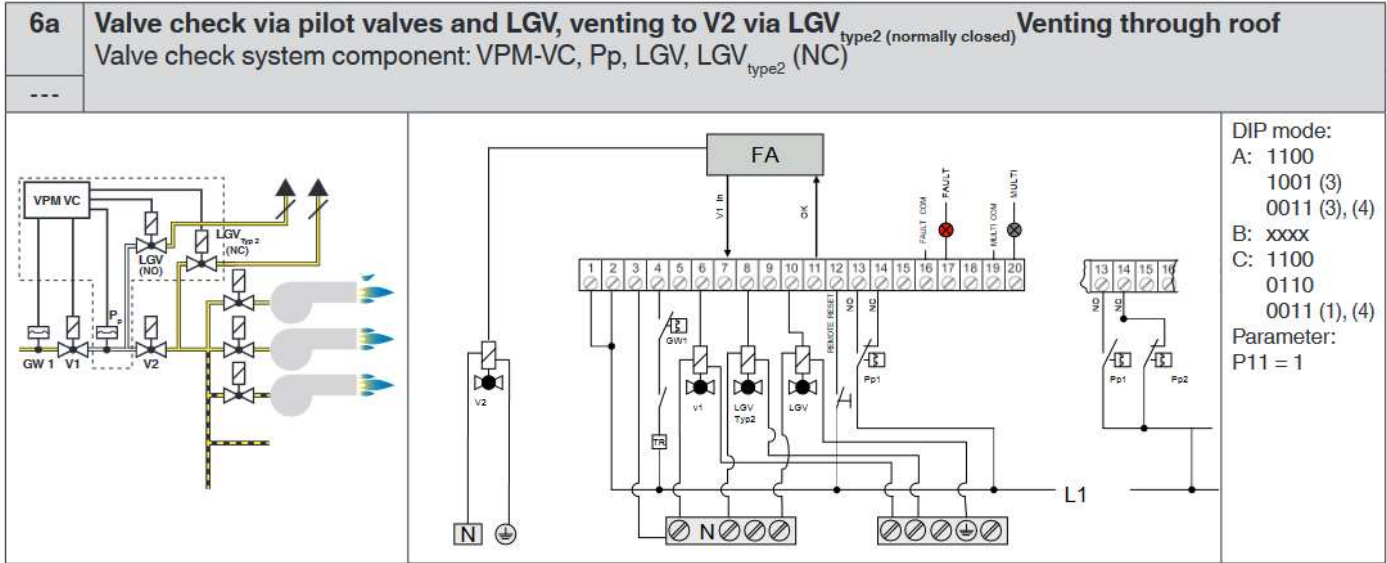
6a

Valve check via pilot valves and LGV, venting to V2 via LGV$_{type2\ (normally\ closed)}$ Venting through roof

Valve check system component: VPM-VC, Pp, LGV, LGV$_{type2}$ (NC)

---

VPM VC
LGV (NO)
LGV$_{Typ\ 2}$ (NC)
P$_p$
GW 1
V1
V2

FA
V1 in
OK
FAULT COM
FAULT
MULTI COM
MULTI
1 2 3 4 5 6 7 8 9 10 11 12 13 14 15 16 17 18 19 20
REMOTE RESET
NO
NC
GW1
V2
v1
LGV Typ2
LGV
Pp1
TR
L1
N
N

13 14 15 16
NO
NC
Pp1
Pp2

DIP mode:
A: 1100
1001 (3)
0011 (3), (4)
B: xxxx
C: 1100
0110
0011 (1), (4)
Parameter:
P11 = 1